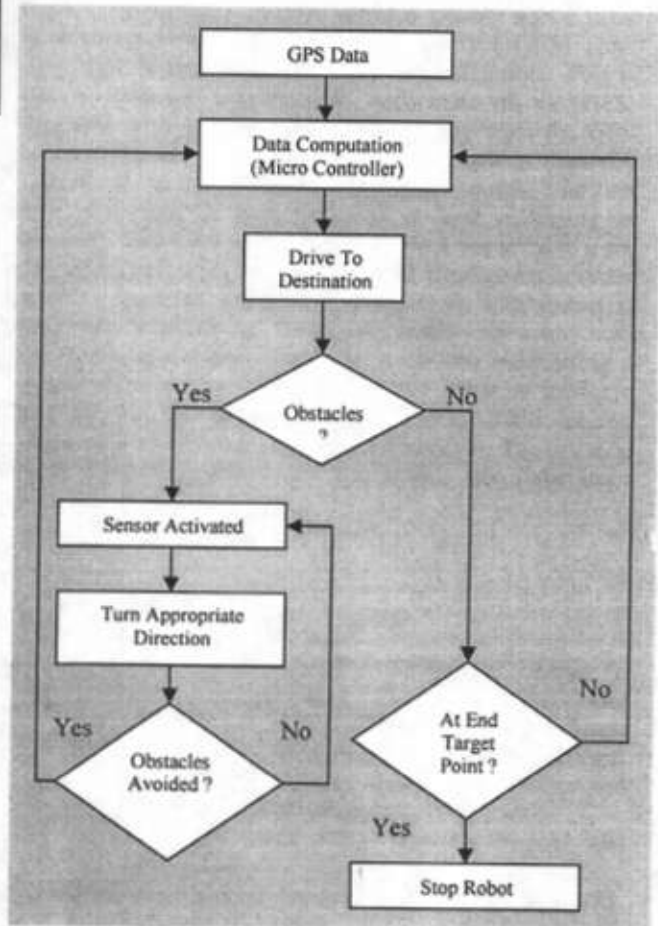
GPS Data

Data Computation (Micro Controller)

Drive To Destination

Yes

Obstacles ?

No

Sensor Activated

Turn Appropriate Direction

Yes

No

Obstacles Avoided ?

No

At End Target Point ?

Yes

Stop Robot